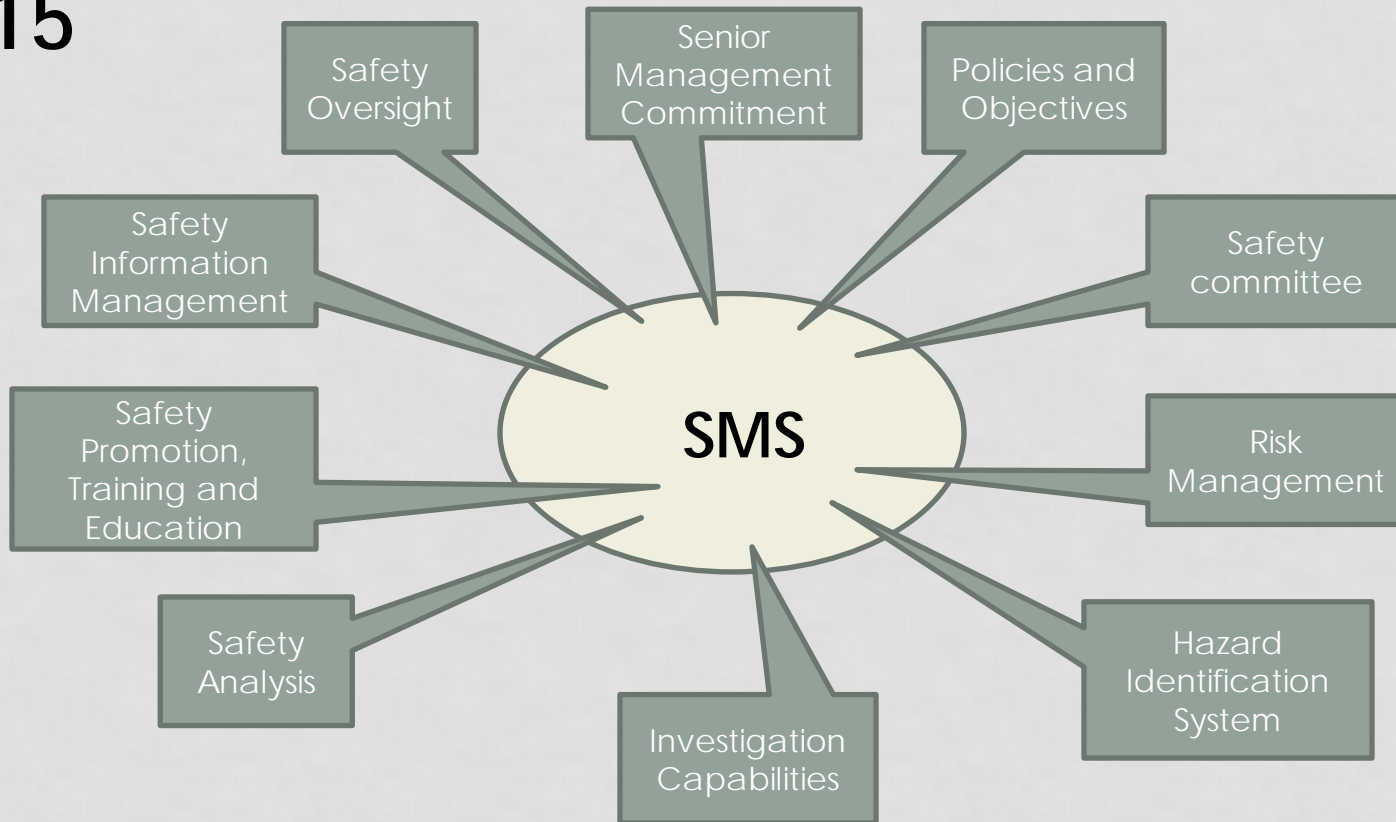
15

Safety Oversight

Senior Management Commitment

Policies and Objectives

Safety Information Management

Safety committee

SMS

Safety Promotion, Training and Education

Risk Management

Safety Analysis

Hazard Identification System

Investigation Capabilities